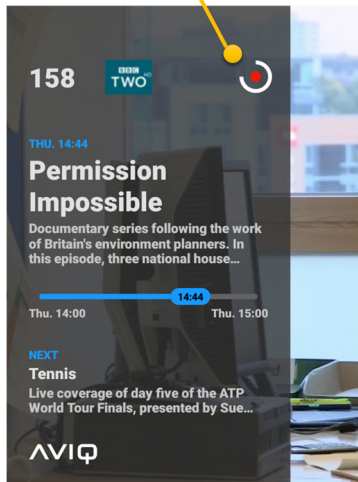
158

BBC TWO HD

THU. 14:44

Permission Impossible

Documentary series following the work of Britain's environment planners. In this episode, three national house...

14:44

Thu. 14:00

Thu. 15:00

NEXT

Tennis

Live coverage of day five of the ATP World Tour Finals, presented by Sue...

AVIQ